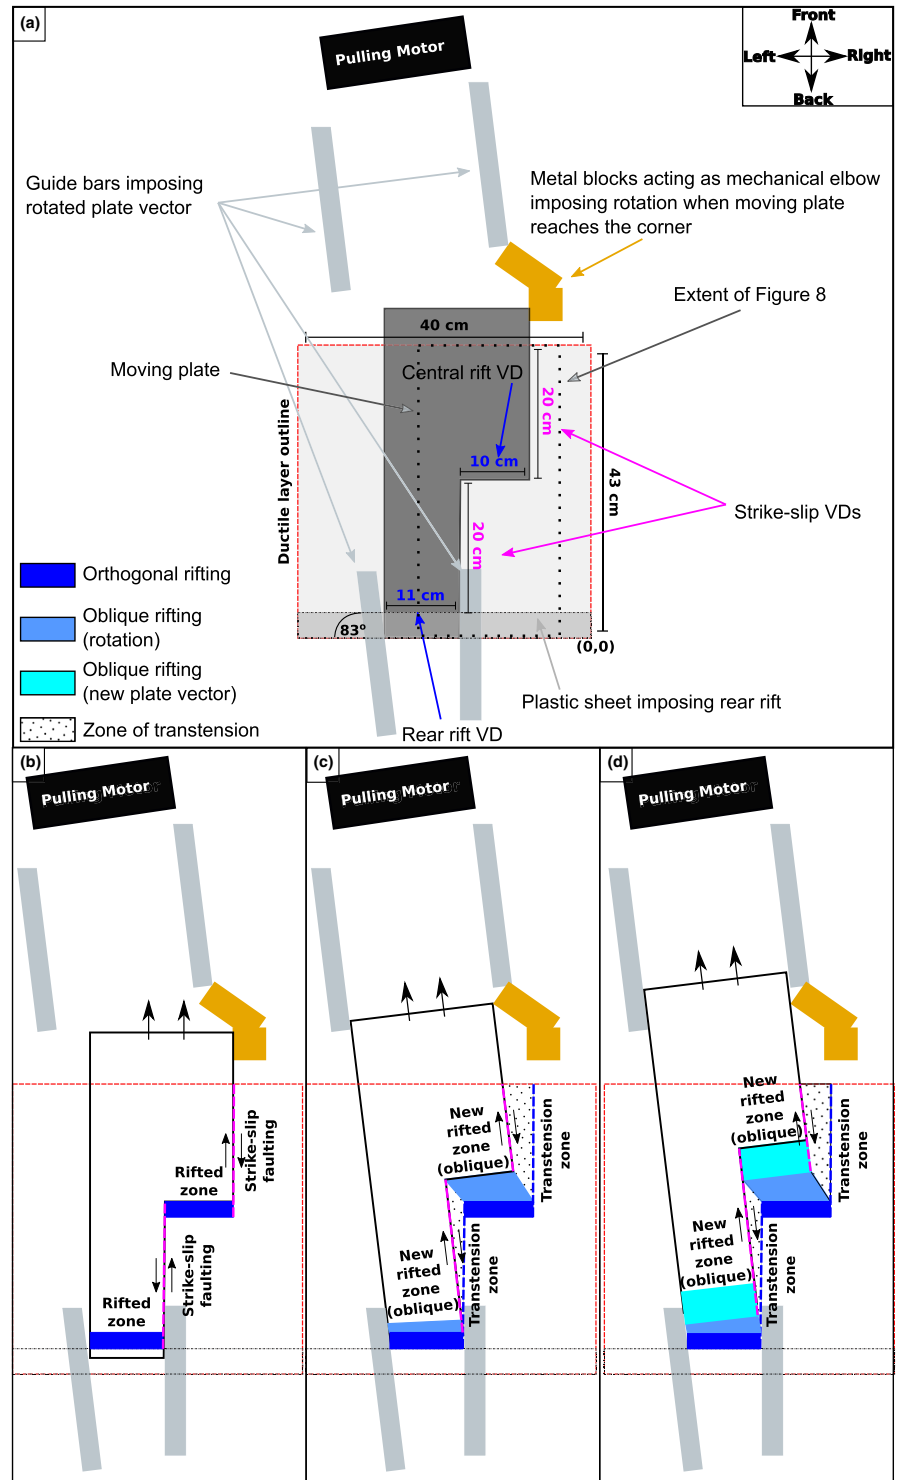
(a)

Pulling Motor

Front
Left
Right
Back

Guide bars imposing rotated plate vector

Metal blocks acting as mechanical elbow imposing rotation when moving plate reaches the corner

Extent of Figure 8

40 cm

Moving plate

Central rift VD

20 cm

10 cm

Ductile layer outline

43 cm

Strike-slip VDs

20 cm

Orthogonal rifting

Oblique rifting (rotation)

Oblique rifting (new plate vector)

Zone of transtension

11 cm

83°

(0,0)

Plastic sheet imposing rear rift

Rear rift VD

(b)

Pulling Motor

Rifted zone

Strike-slip faulting

Rifted zone

Strike-slip faulting

(c)

Pulling Motor

New rifted zone (oblique)

Transtension zone

New rifted zone (oblique)

Transtension zone

(d)

Pulling Motor

New rifted zone (oblique)

Transtension zone

New rifted zone (oblique)

Transtension zone